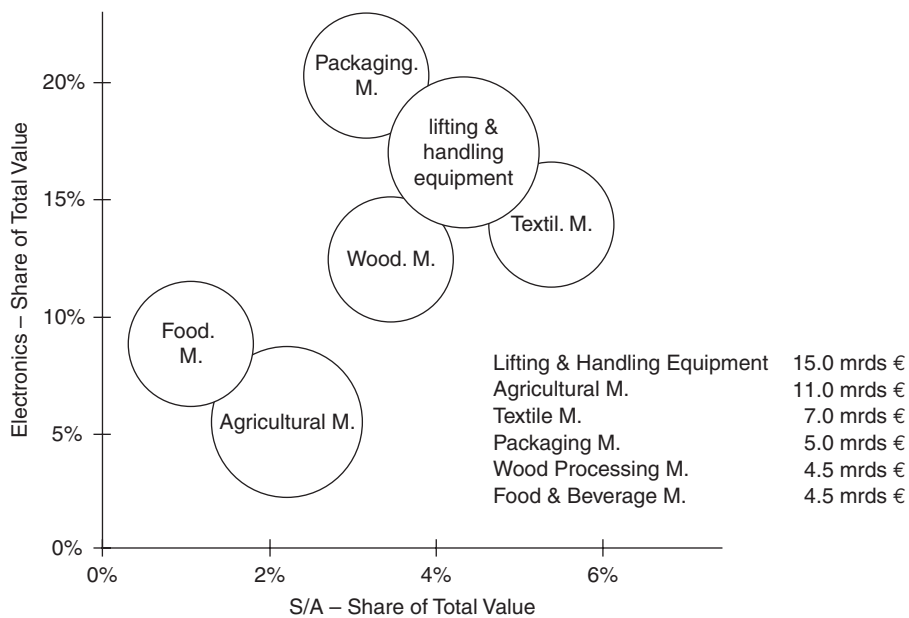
Electronics – Share of Total Value

20%
15%
10%
5%
0%

Packaging. M.
lifting & handling equipment
Textil. M.
Wood. M.
Food. M.
Agricultural M.

| | |
|---|---|
| Lifting & Handling Equipment | 15.0 mrds € |
| Agricultural M. | 11.0 mrds € |
| Textile M. | 7.0 mrds € |
| Packaging M. | 5.0 mrds € |
| Wood Processing M. | 4.5 mrds € |
| Food & Beverage M. | 4.5 mrds € |

0%
2%
4%
6%

S/A – Share of Total Value